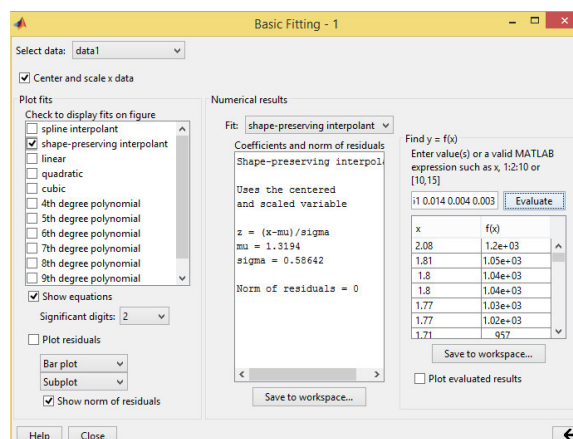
Basic Fitting - 1

Select data: data1

Center and scale x data

Plot fits
Check to display fits on figure
spline interpolant
shape-preserving interpolant
linear
quadratic
cubic
4th degree polynomial
5th degree polynomial
6th degree polynomial
7th degree polynomial
8th degree polynomial
9th degree polynomial

Show equations
Significant digits: 2

Plot residuals
Bar plot
Subplot
Show norm of residuals

Numerical results
Fit: shape-preserving interpolant
Coefficients and norm of residuals
Shape-preserving interpol

Uses the centered
and scaled variable

z = (x-mu)/sigma
mu = 1.3194
sigma = 0.58642

Norm of residuals = 0

Save to workspace...

Find y = f(x)
Enter value(s) or a valid MATLAB expression such as x, 1:2:10 or [10,15]
i1 0.014 0.004 0.003
Evaluate

| x | f(x) |
|---|---|
| 2.08 | 1.2e+03 |
| 1.81 | 1.05e+03 |
| 1.8 | 1.04e+03 |
| 1.8 | 1.04e+03 |
| 1.77 | 1.03e+03 |
| 1.77 | 1.02e+03 |
| 1.71 | 957 |

Save to workspace...
Plot evaluated results

Help
Close